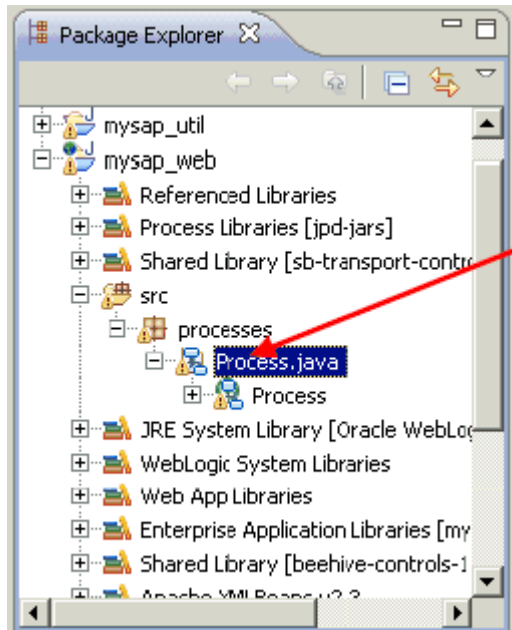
Package Explorer

mysap_util
mysap_web
Referenced Libraries
Process Libraries [jpd-jars]
Shared Library [sb-transport-contro
src
processes
Process.java
Process
JRE System Library [Oracle WebLog
WebLogic System Libraries
Web App Libraries
Enterprise Application Libraries [my
Shared Library [beehive-controls-1
Apache XML Beans v2.3